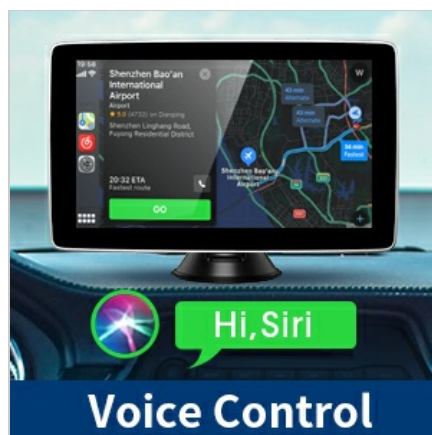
10:58

Shenzhen Bao'an International Airport

Airport

★ 5.0 (4732) on Dianping

Shenzhen Linghang Road, Fuping Residential District

20:32 ETA
Fastest route

GO

43 min
Alternate

43 min
Alternate

43 min
Fastest

Shenzhen Bao'an International Airport

Hi,Siri

Voice Control